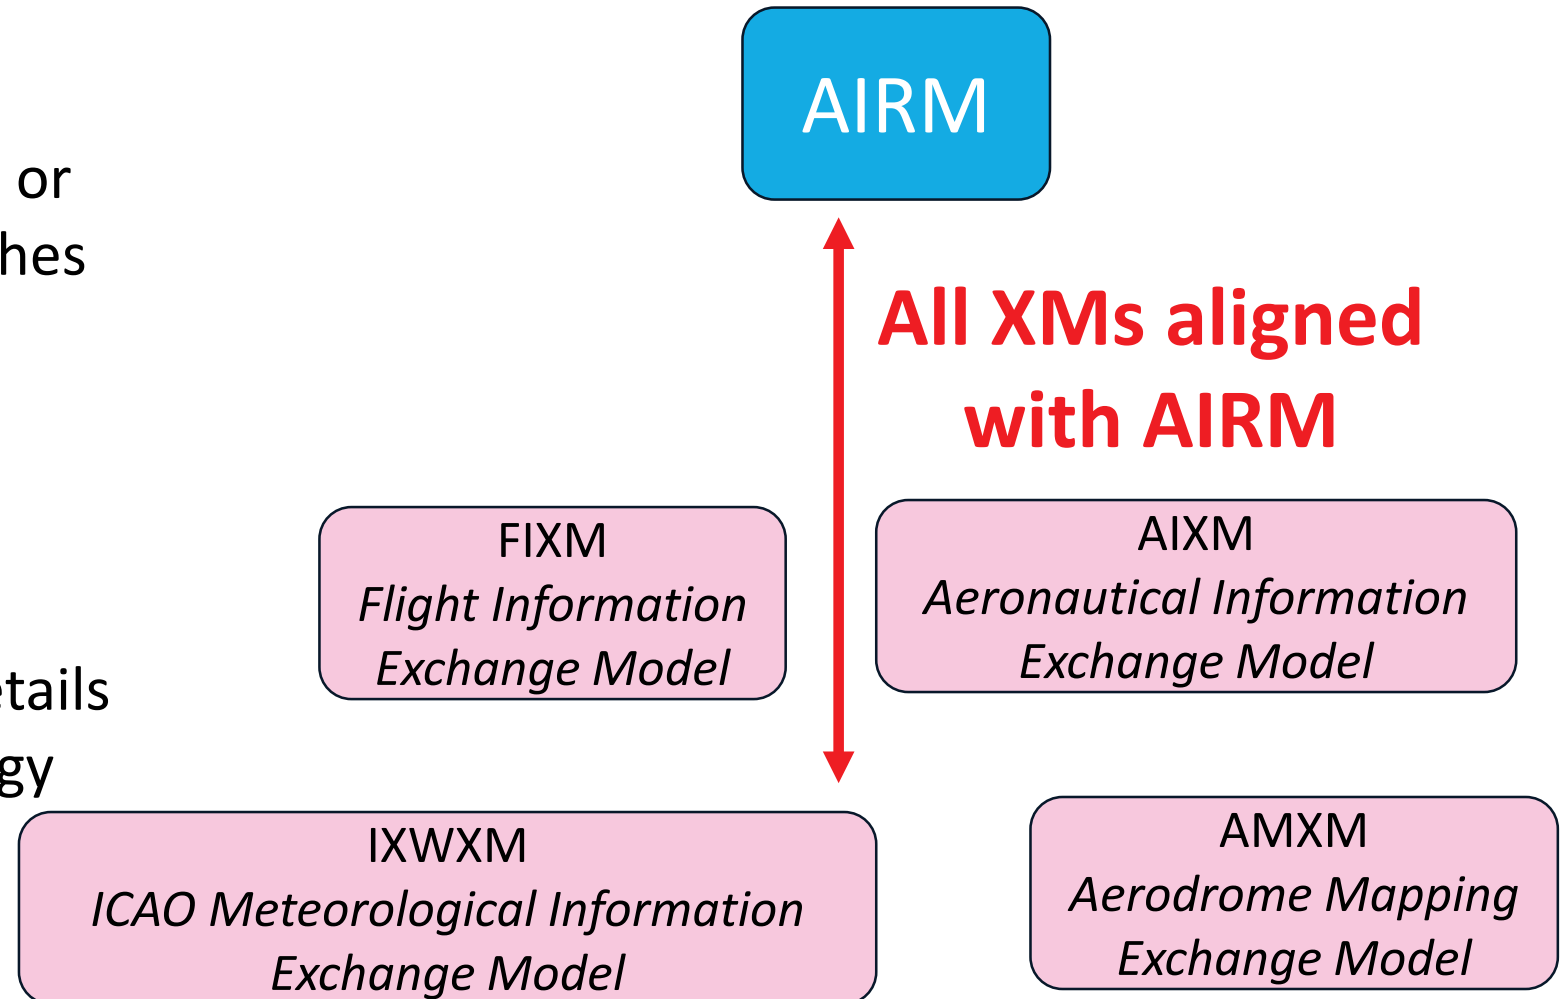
or
hes

etails
gy

AIRM

All XMs aligned with AIRM

FIXM
*Flight Information Exchange Model*

AIXM
*Aeronautical Information Exchange Model*

IXWXM
*ICAO Meteorological Information Exchange Model*

AMXM
*Aerodrome Mapping Exchange Model*